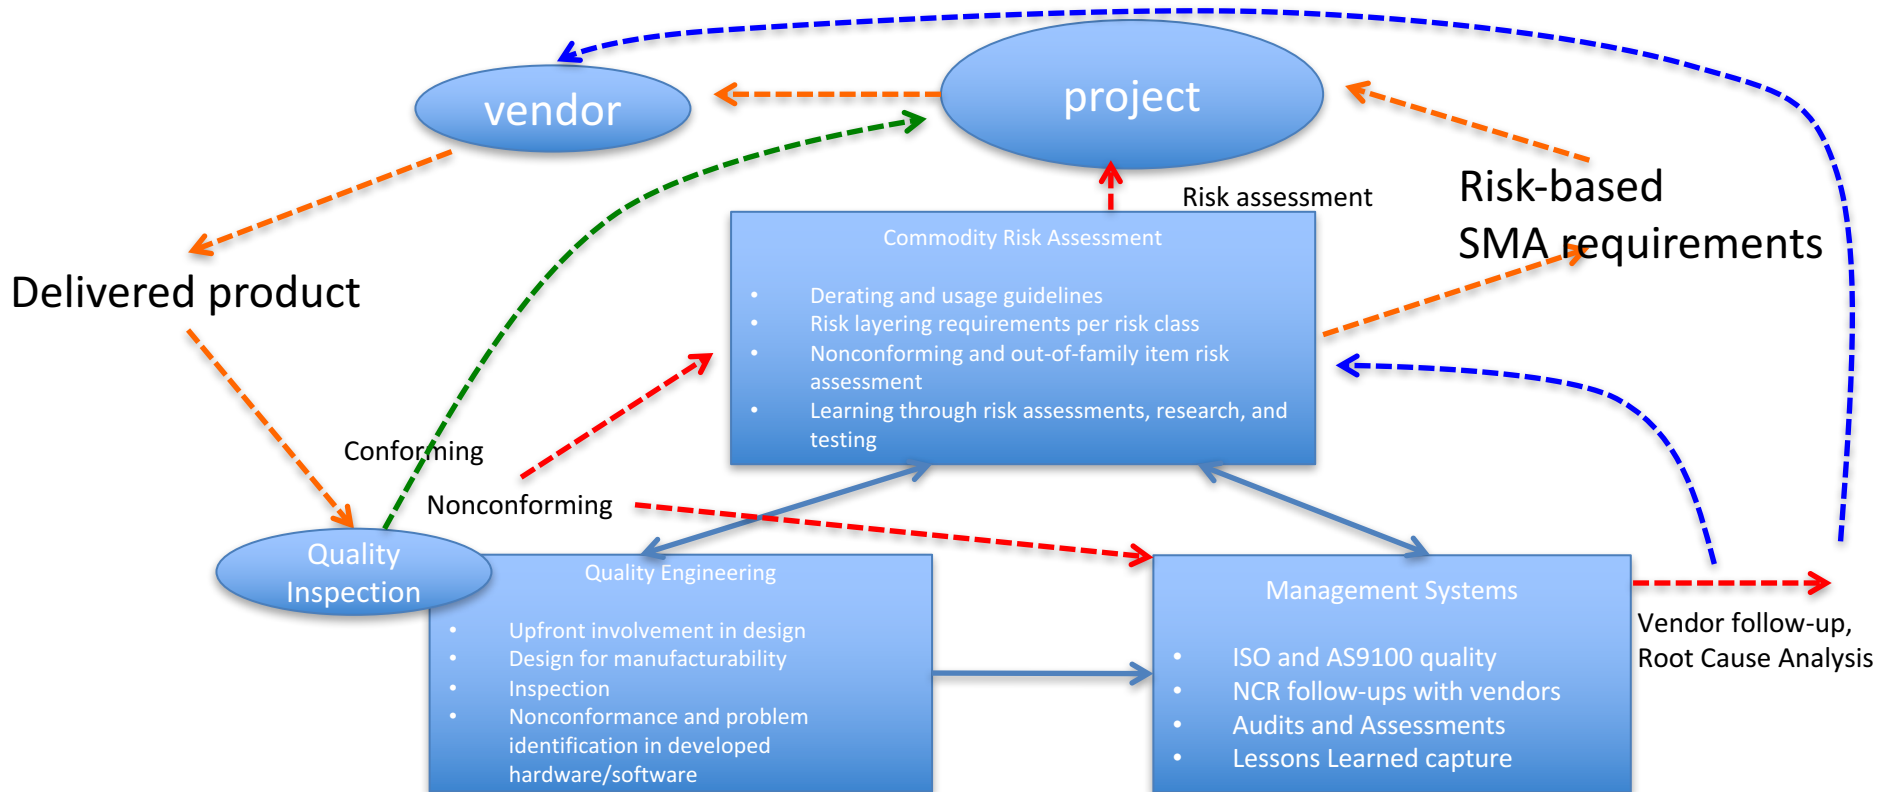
vendor

project

Risk assessment

Risk-based SMA requirements

Delivered product

Commodity Risk Assessment

- Derating and usage guidelines
- Risk layering requirements per risk class
- Nonconforming and out-of-family item risk assessment
- Learning through risk assessments, research, and testing

Conforming

Nonconforming

Quality Inspection

Quality Engineering

- Upfront involvement in design
- Design for manufacturability
- Inspection
- Nonconformance and problem identification in developed hardware/software

Management Systems

- ISO and AS9100 quality
- NCR follow-ups with vendors
- Audits and Assessments
- Lessons Learned capture

Vendor follow-up, Root Cause Analysis